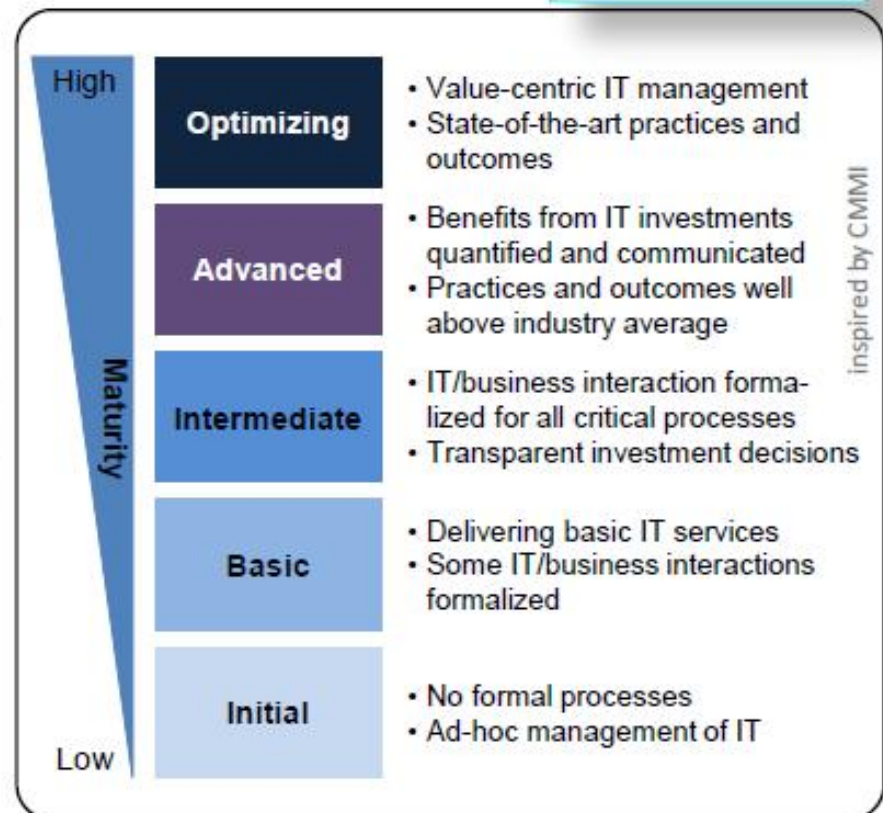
High

Maturity

Low

Optimizing
• Value-centric IT management
• State-of-the-art practices and outcomes

Advanced
• Benefits from IT investments quantified and communicated
• Practices and outcomes well above industry average

Intermediate
• IT/business interaction formalized for all critical processes
• Transparent investment decisions

Basic
• Delivering basic IT services
• Some IT/business interactions formalized

Initial
• No formal processes
• Ad-hoc management of IT

inspired by CMMI